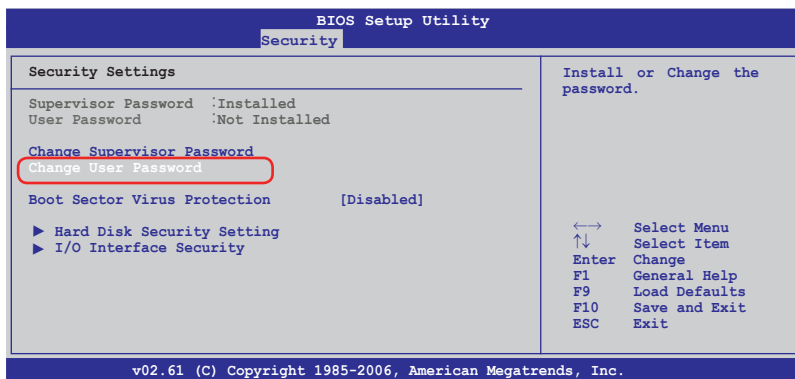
BIOS Setup Utility
Security

Security Settings

Supervisor Password :Installed
User Password :Not Installed

Change Supervisor Password
Change User Password

Boot Sector Virus Protection [Disabled]

▶ Hard Disk Security Setting
▶ I/O Interface Security

Install or Change the password.

←→ Select Menu
↑↓ Select Item
Enter Change
F1 General Help
F9 Load Defaults
F10 Save and Exit
ESC Exit

v02.61 (C) Copyright 1985-2006, American Megatrends, Inc.